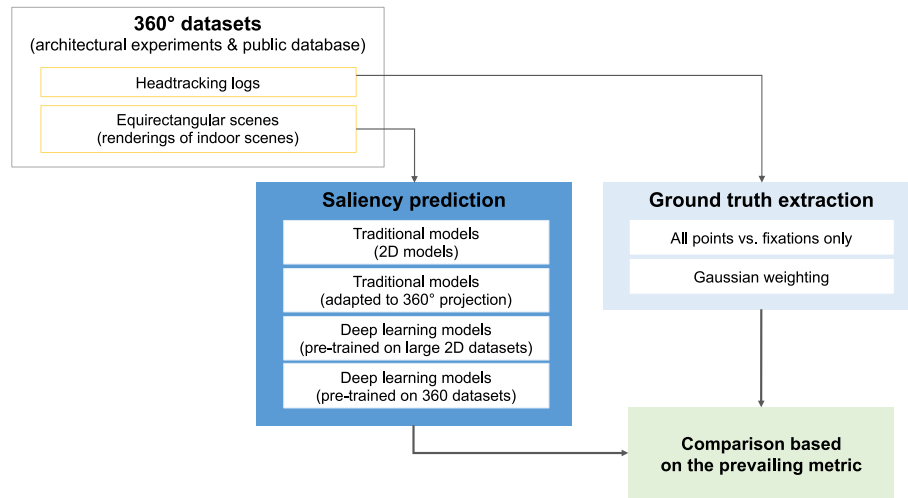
360° datasets
(architectural experiments & public database)

Headtracking logs

Equirectangular scenes
(renderings of indoor scenes)

Saliency prediction

Traditional models
(2D models)

Traditional models
(adapted to 360° projection)

Deep learning models
(pre-trained on large 2D datasets)

Deep learning models
(pre-trained on 360 datasets)

Ground truth extraction

All points vs. fixations only

Gaussian weighting

Comparison based
on the prevailing metric